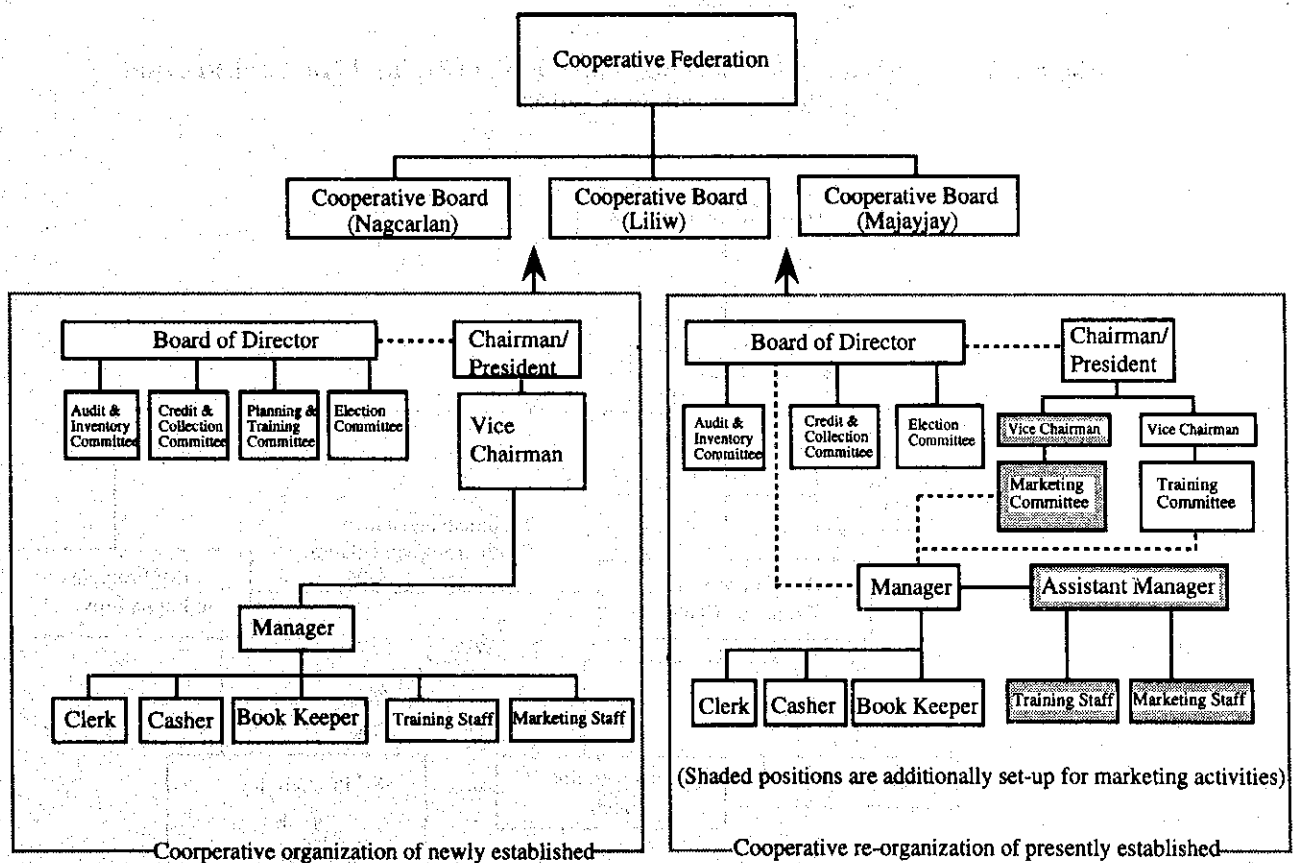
Cooperative Federation

Cooperative Board (Nagcarlan)

Cooperative Board (Liliw)

Cooperative Board (Majayjay)

Board of Director

Chairman/ President

Audit & Inventory Committee

Credit & Collection Committee

Planning & Training Committee

Election Committee

Vice Chairman

Manager

Clerk

Casher

Book Keeper

Training Staff

Marketing Staff

Coorperative organization of newly established

Board of Director

Chairman/ President

Audit & Inventory Committee

Credit & Collection Committee

Election Committee

Vice Chairman

Vice Chairman

Marketing Committee

Training Committee

Manager

Assistant Manager

Clerk

Casher

Book Keeper

Training Staff

Marketing Staff

(Shaded positions are additionally set-up for marketing activities)

Cooperative re-organization of presently established